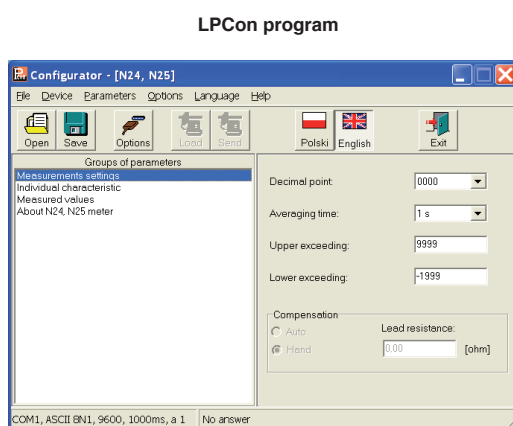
LPCon program

Configurator - [N24, N25]

File Device Parameters Options Language Help

Open Save Options Load Send Polski English Exit

Groups of parameters
Measurements settings
Individual characteristic
Measured values
About N24, N25 meter

Decimal point: 0000
Averaging time: 1 s
Upper exceeding: 9999
Lower exceeding: -1999

Compensation
Auto
Hand
Lead resistance:
0,00 [ohm]

COM1, ASCII 8N1, 9600, 1000ms, a 1 No answer